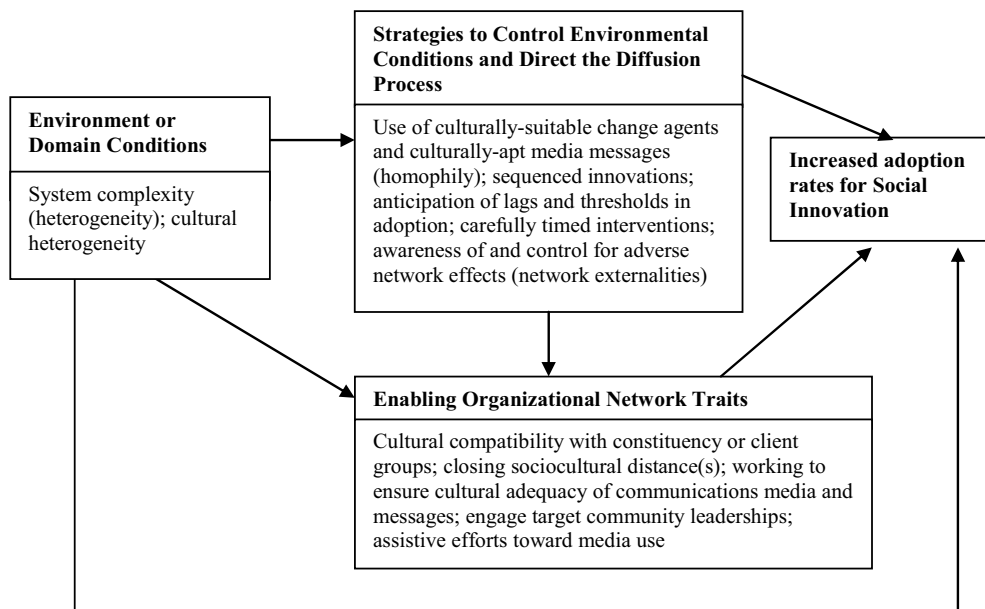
**Strategies to Control Environmental Conditions and Direct the Diffusion Process**

Use of culturally-suitable change agents and culturally-apt media messages (homophily); sequenced innovations; anticipation of lags and thresholds in adoption; carefully timed interventions; awareness of and control for adverse network effects (network externalities)

**Environment or Domain Conditions**

System complexity (heterogeneity); cultural heterogeneity

**Increased adoption rates for Social Innovation**

**Enabling Organizational Network Traits**

Cultural compatibility with constituency or client groups; closing sociocultural distance(s); working to ensure cultural adequacy of communications media and messages; engage target community leaderships; assistive efforts toward media use